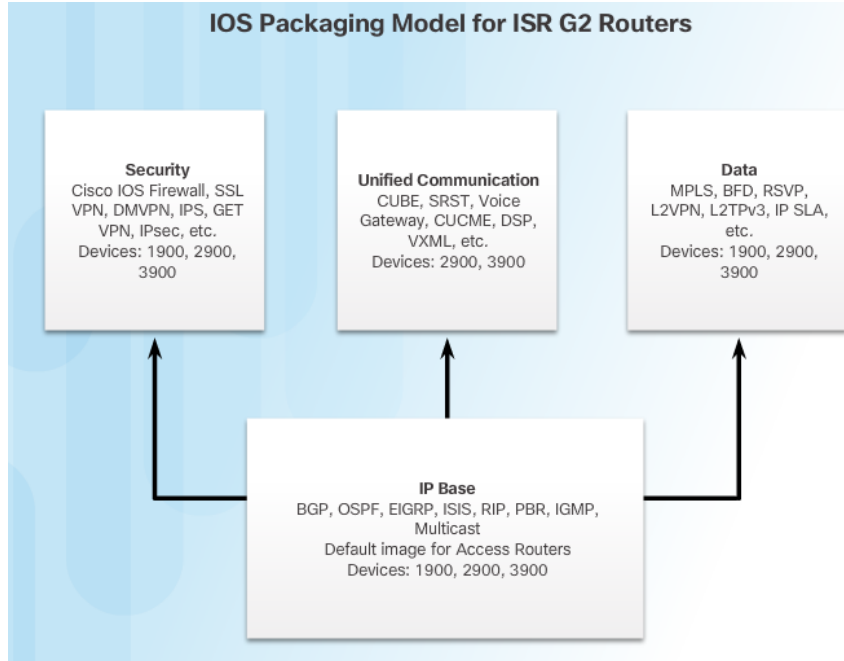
IOS Packaging Model for ISR G2 Routers

Security
Cisco IOS Firewall, SSL VPN, DMVPN, IPS, GET VPN, IPsec, etc.
Devices: 1900, 2900, 3900

Unified Communication
CUBE, SRST, Voice Gateway, CUCME, DSP, VXML, etc.
Devices: 2900, 3900

Data
MPLS, BFD, RSVP, L2VPN, L2TPv3, IP SLA, etc.
Devices: 1900, 2900, 3900

IP Base
BGP, OSPF, EIGRP, ISIS, RIP, PBR, IGMP, Multicast
Default image for Access Routers
Devices: 1900, 2900, 3900